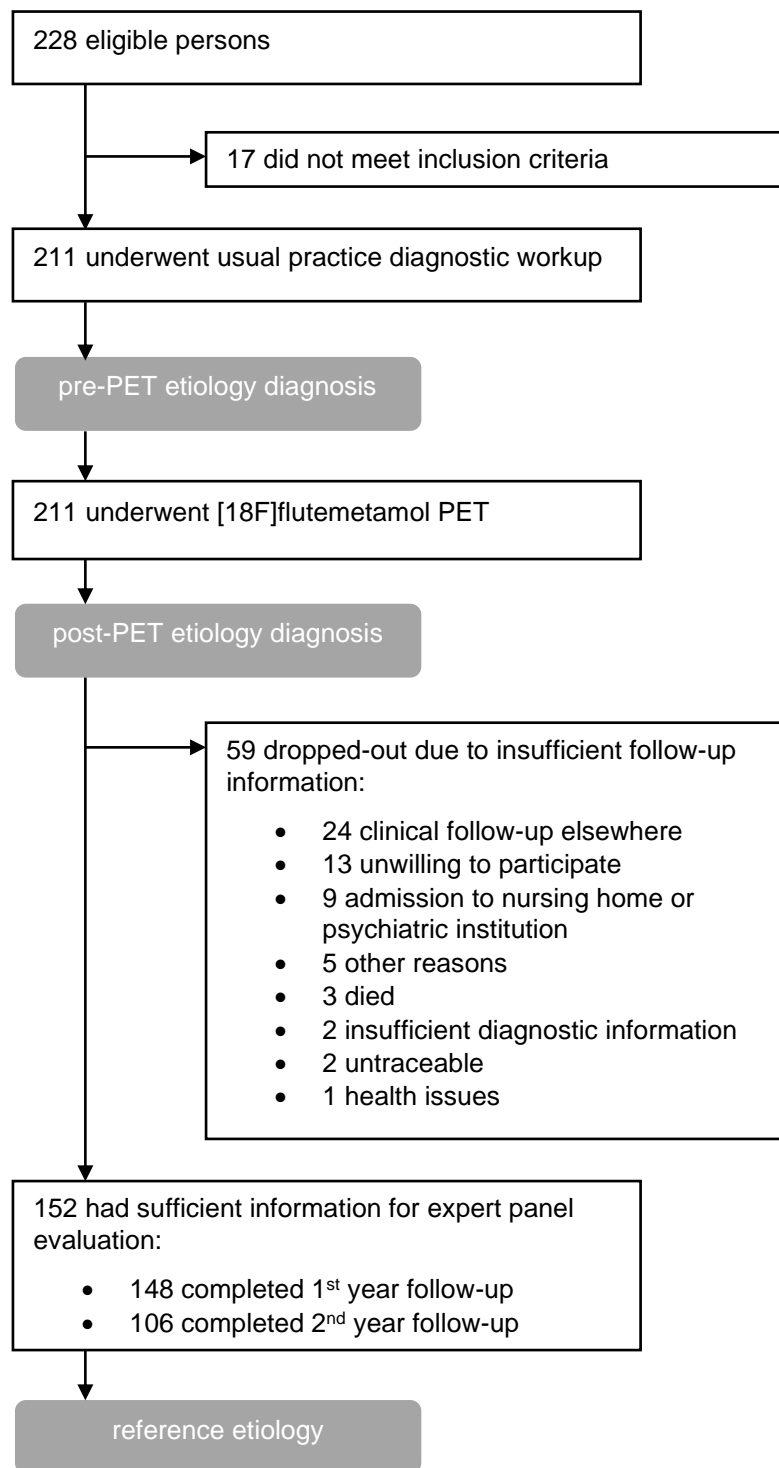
228 eligible persons

17 did not meet inclusion criteria

211 underwent usual practice diagnostic workup

pre-PET etiology diagnosis

211 underwent [18F]flutemetamol PET

post-PET etiology diagnosis

59 dropped-out due to insufficient follow-up information:

- 24 clinical follow-up elsewhere
- 13 unwilling to participate
- 9 admission to nursing home or psychiatric institution
- 5 other reasons
- 3 died
- 2 insufficient diagnostic information
- 2 untraceable
- 1 health issues

152 had sufficient information for expert panel evaluation:

- 148 completed 1$^{st}$ year follow-up
- 106 completed 2$^{nd}$ year follow-up

reference etiology